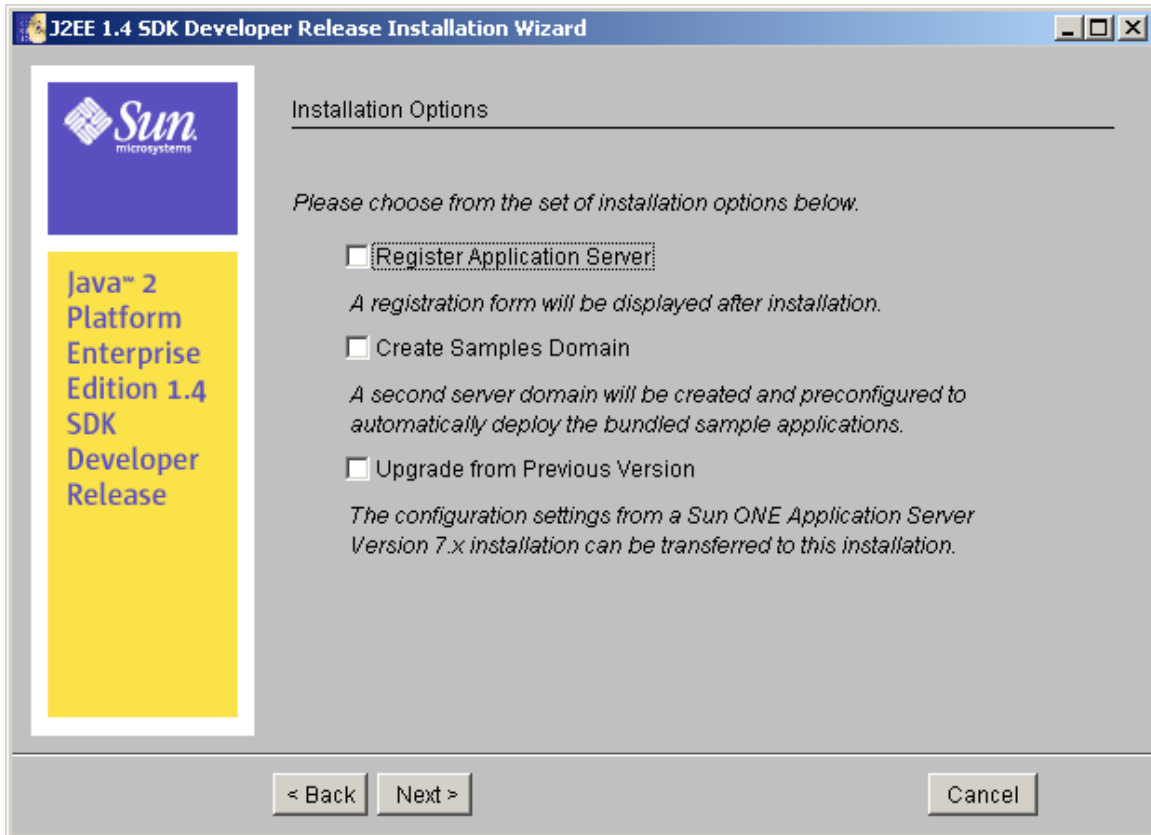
J2EE 1.4 SDK Developer Release Installation Wizard

Sun microsystems

Java™ 2 Platform Enterprise Edition 1.4 SDK Developer Release

Installation Options

Please choose from the set of installation options below.

Register Application Server

A registration form will be displayed after installation.

Create Samples Domain

A second server domain will be created and preconfigured to automatically deploy the bundled sample applications.

Upgrade from Previous Version

The configuration settings from a Sun ONE Application Server Version 7.x installation can be transferred to this installation.

< Back

Next >

Cancel